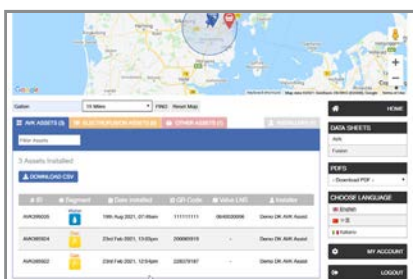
Google

Keyboard shortcuts Map data ©2021 GeoBasis-DE/BKG (©2009), Google Terms of Use

Option 10 Miles FIND Reset Map

AVK ASSETS (3) ELECTROFUSION ASSETS (0) OTHER ASSETS (1) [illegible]

Filter Assets

3 Assets Installed

DOWNLOAD CSV

| ID | Segment | Date installed | QR Code | Value LNR | Installer |
|---|---|---|---|---|---|
| AVK000005 | | 19th Aug 2021, 07:49am | 111111111 | 064000006 | Demo DK AVK Assist |
| AVK000004 | | 23rd Feb 2021, 13:03pm | 200000919 | - | Demo DK AVK Assist |
| AVK000002 | | 23rd Feb 2021, 12:54pm | 228379187 | - | Demo DK AVK Assist |

HOME

DATA SHEETS

AVK

Fusion

PDFS

- Download PDF -

CHOOSE LANGUAGE

English

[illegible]

Italiano

MY ACCOUNT

LOGOUT